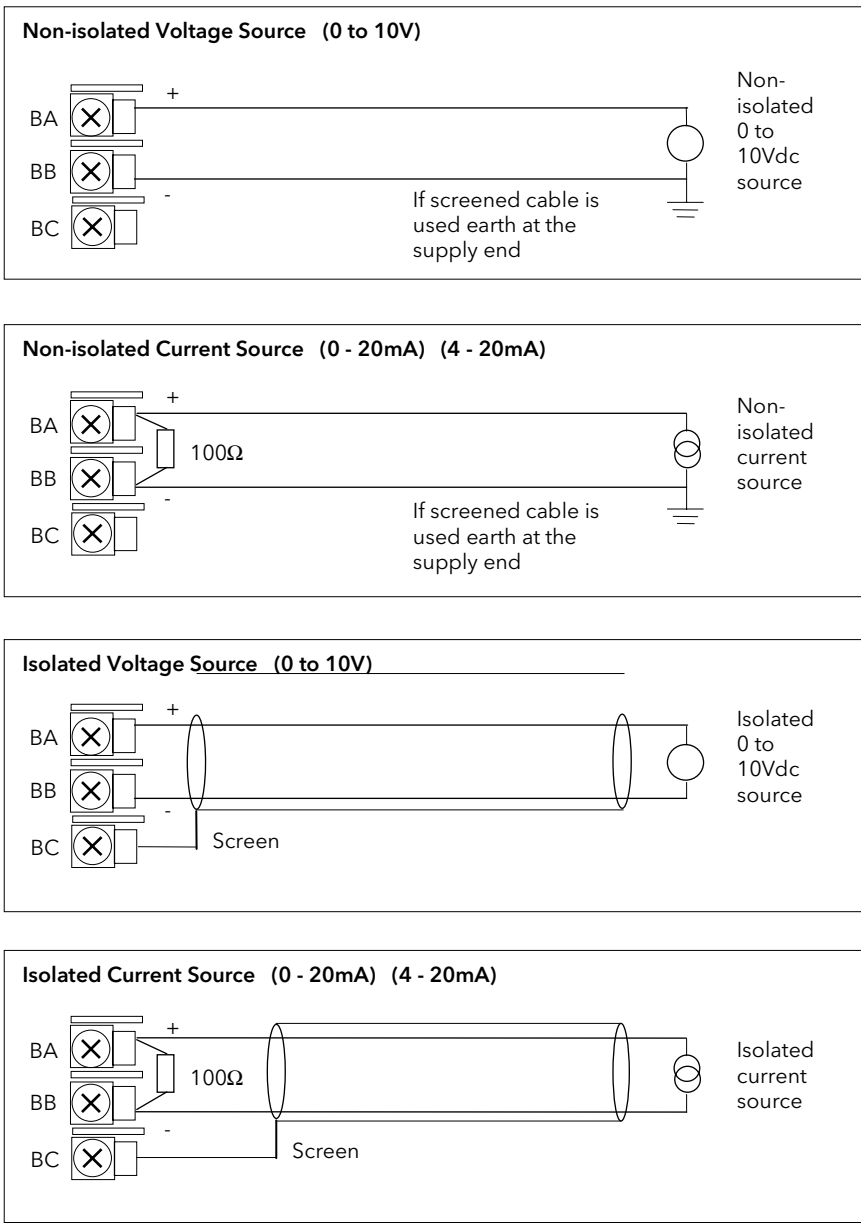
Non-isolated Voltage Source (0 to 10V)

BA
BB
BC
+
-

Non-isolated 0 to 10Vdc source

If screened cable is used earth at the supply end

Non-isolated Current Source (0 - 20mA) (4 - 20mA)

BA
BB
BC
+
-
100Ω

Non-isolated current source

If screened cable is used earth at the supply end

Isolated Voltage Source (0 to 10V)

BA
BB
BC
+
-
Screen

Isolated 0 to 10Vdc source

Isolated Current Source (0 - 20mA) (4 - 20mA)

BA
BB
BC
+
-
100Ω
Screen

Isolated current source